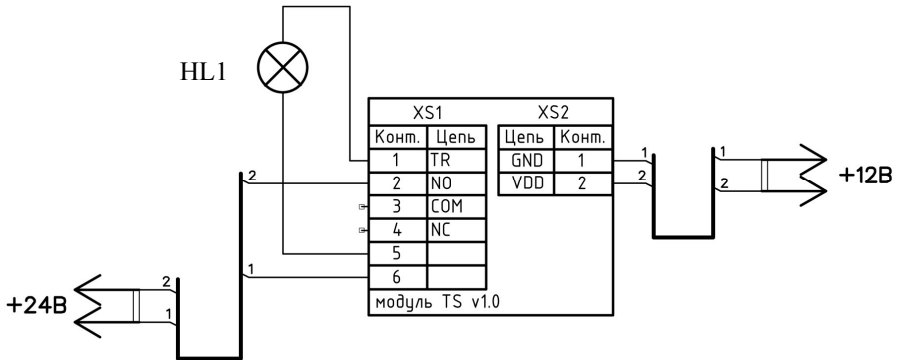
HL1

| XS1 | |
|---|---|
| Конт. | Цепь |
| 1 | TR |
| 2 | NO |
| 3 | COM |
| 4 | NC |
| 5 | |
| 6 | |

| XS2 | |
|---|---|
| Цепь | Конт. |
| GND | 1 |
| VDD | 2 |

модуль TS v1.0

2
1
2
1
1
2
1
2

+12В

+24В